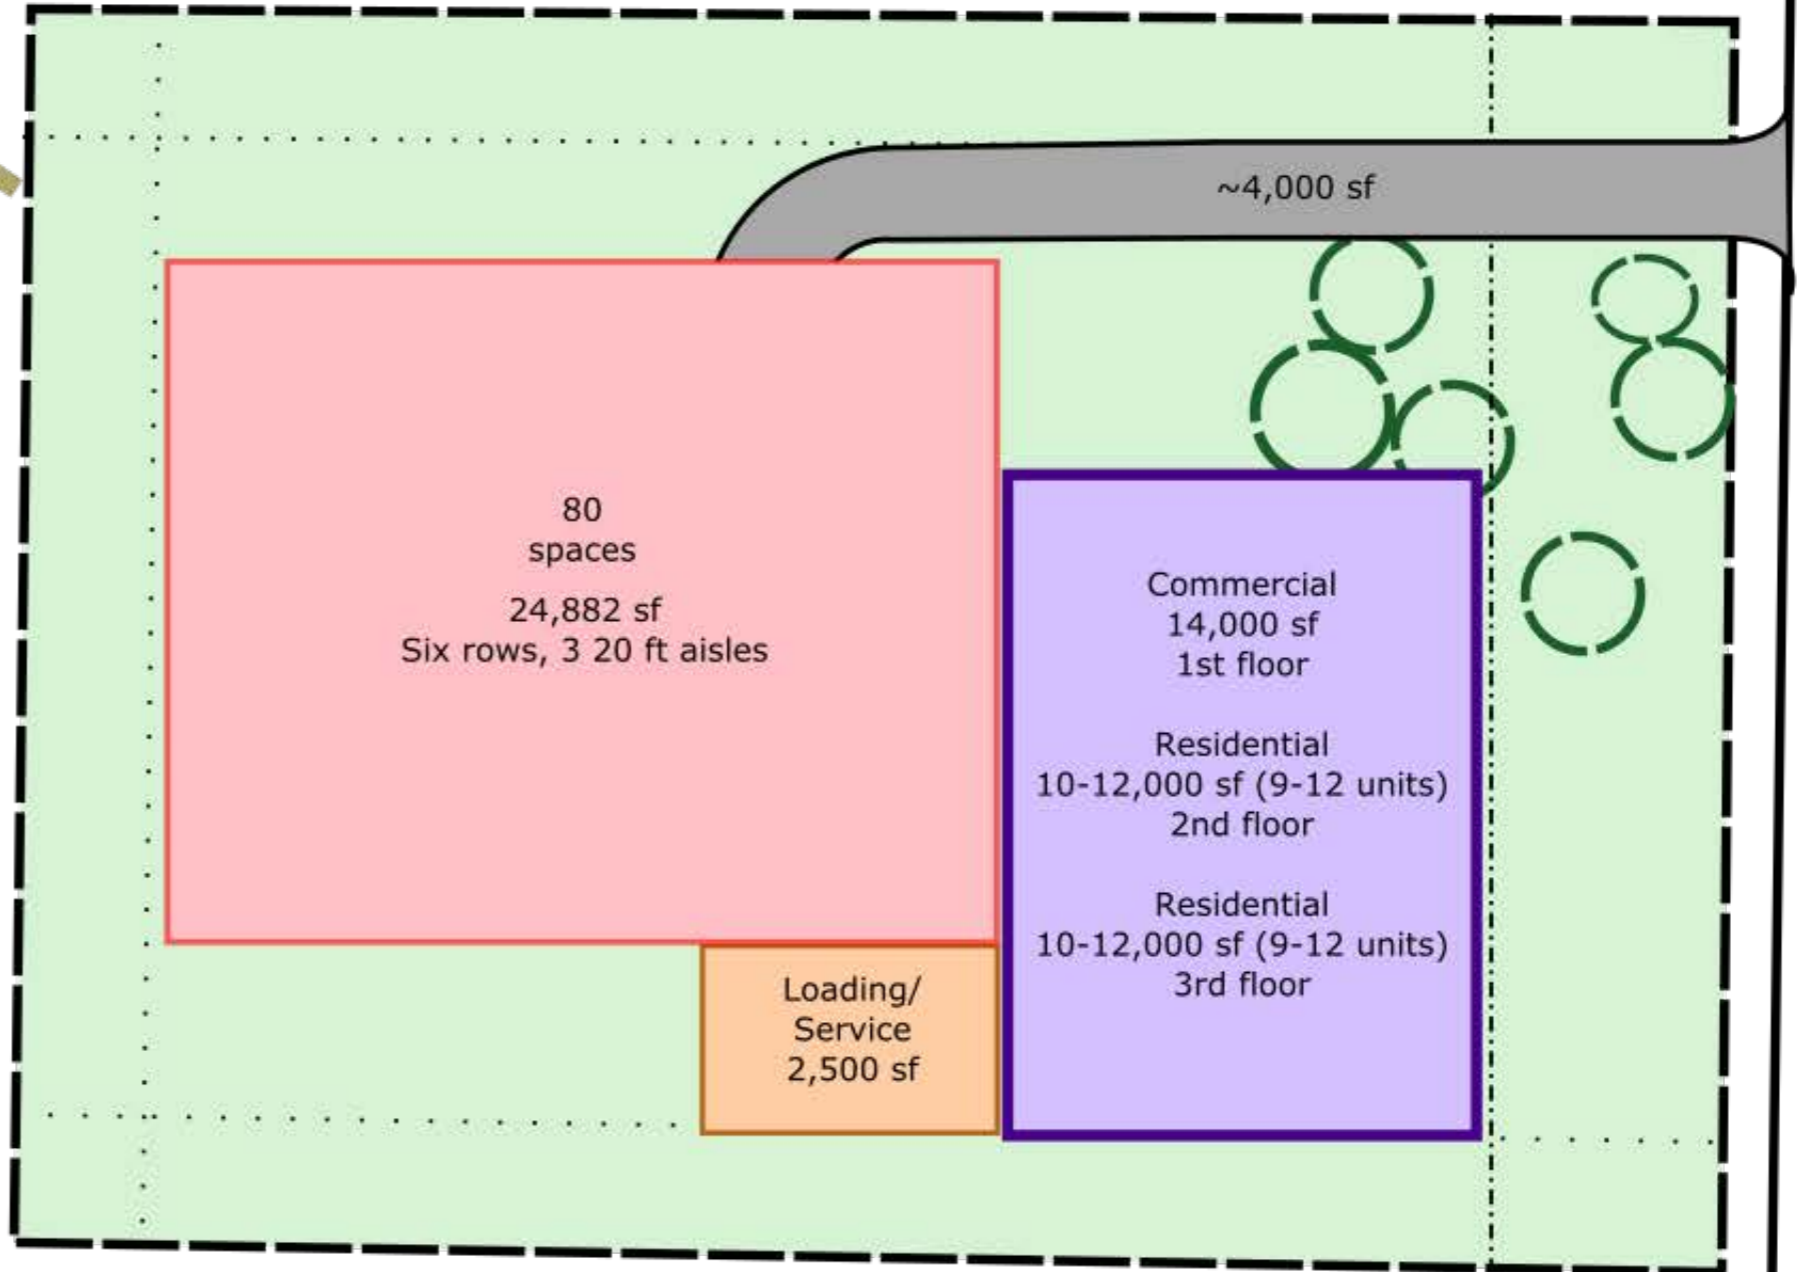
~4,000 sf

80
spaces

24,882 sf
Six rows, 3 20 ft aisles

Commercial
14,000 sf
1st floor

Residential
10-12,000 sf (9-12 units)
2nd floor

Residential
10-12,000 sf (9-12 units)
3rd floor

Loading/
Service
2,500 sf